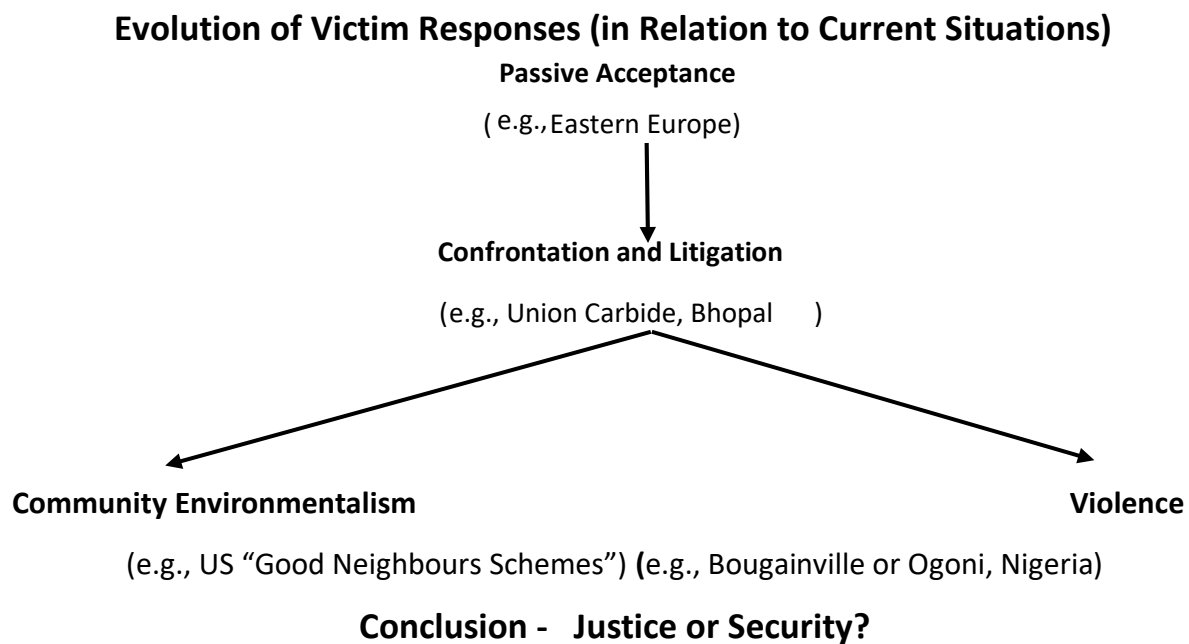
Evolution of Victim Responses (in Relation to Current Situations)

Passive Acceptance

( e.g., Eastern Europe)

Confrontation and Litigation

(e.g., Union Carbide, Bhopal )

Community Environmentalism

Violence

(e.g., US “Good Neighbours Schemes”) (e.g., Bougainville or Ogoni, Nigeria)

Conclusion - Justice or Security?